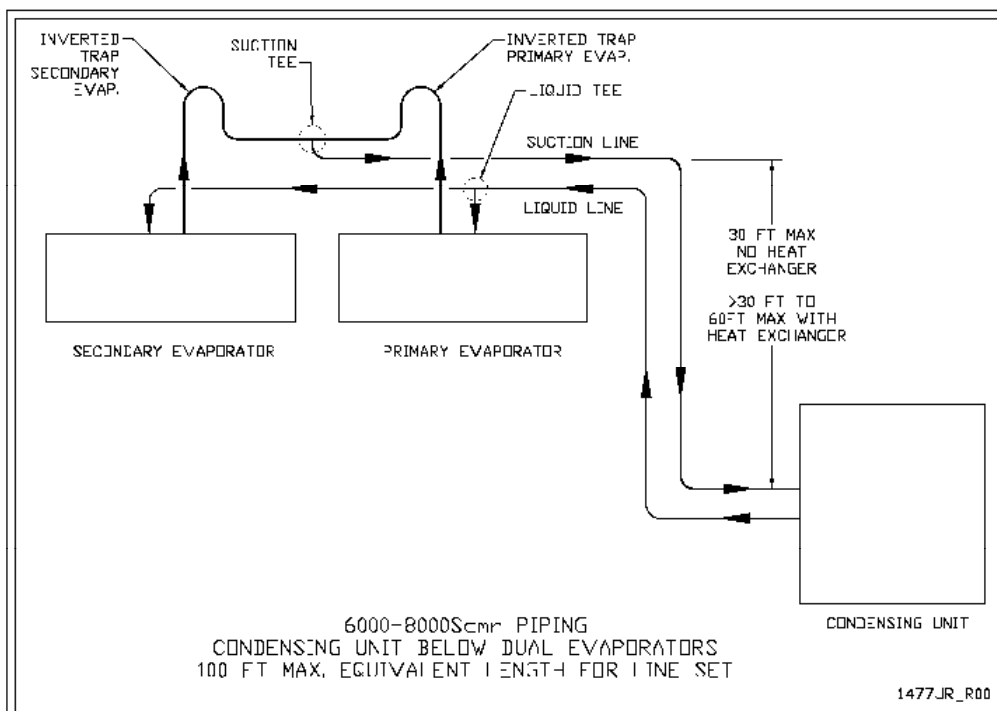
INVERTED TRAP SECONDARY EVAP.

SUCTION TEE

INVERTED TRAP PRIMARY EVAP.

LIQUID TEE

SUCTION LINE

LIQUID LINE

30 FT MAX NO HEAT EXCHANGER

>30 FT TO 60FT MAX WITH HEAT EXCHANGER

SECONDARY EVAPORATOR

PRIMARY EVAPORATOR

CONDENSING UNIT

6000-8000Scmr PIPING
CONDENSING UNIT BELOW DUAL EVAPORATORS
100 FT MAX. EQUIVALENT LENGTH FOR LINE SET

1477JR_R00